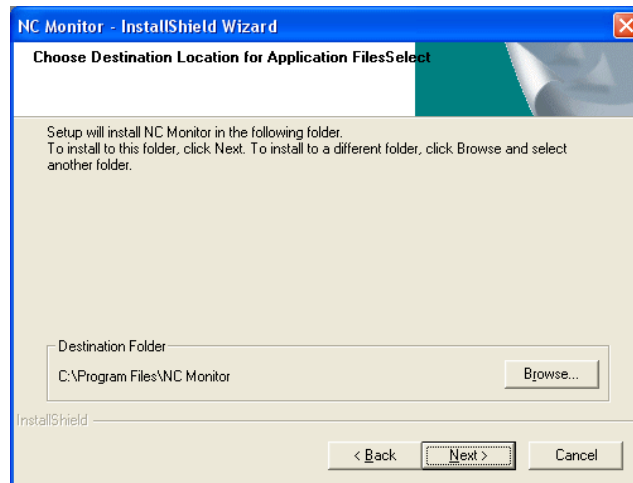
NC Monitor - InstallShield Wizard

Choose Destination Location for Application FilesSelect

Setup will install NC Monitor in the following folder.
To install to this folder, click Next. To install to a different folder, click Browse and select another folder.

Destination Folder

C:\Program Files\NC Monitor

Browse...

InstallShield

< Back

Next >

Cancel